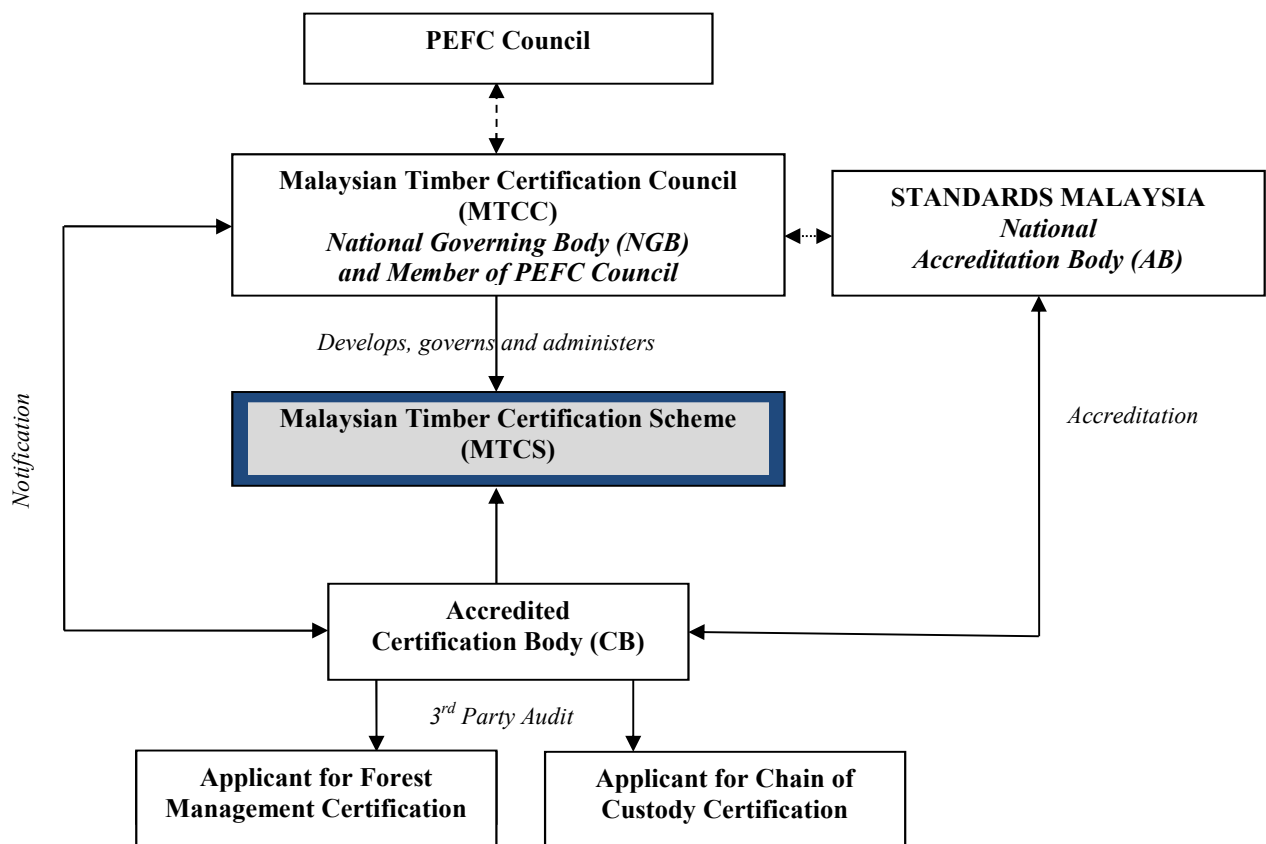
PEFC Council

Malaysian Timber Certification Council (MTCC)
National Governing Body (NGB) and Member of PEFC Council

STANDARDS MALAYSIA
National Accreditation Body (AB)

Notification

Develops, governs and administers

Malaysian Timber Certification Scheme (MTCS)

Accreditation

Accredited Certification Body (CB)

3$^{rd}$ Party Audit

Applicant for Forest Management Certification

Applicant for Chain of Custody Certification